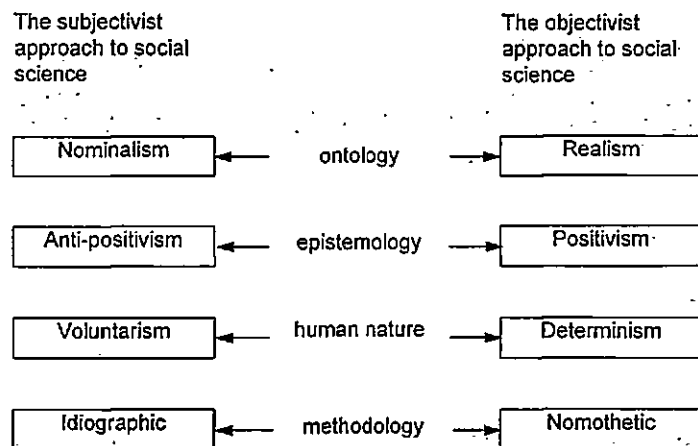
The subjectivist approach to social science

The objectivist approach to social science

Nominalism ontology Realism

Anti-positivism epistemology Positivism

Voluntarism human nature Determinism

Idiographic methodology Nomothetic